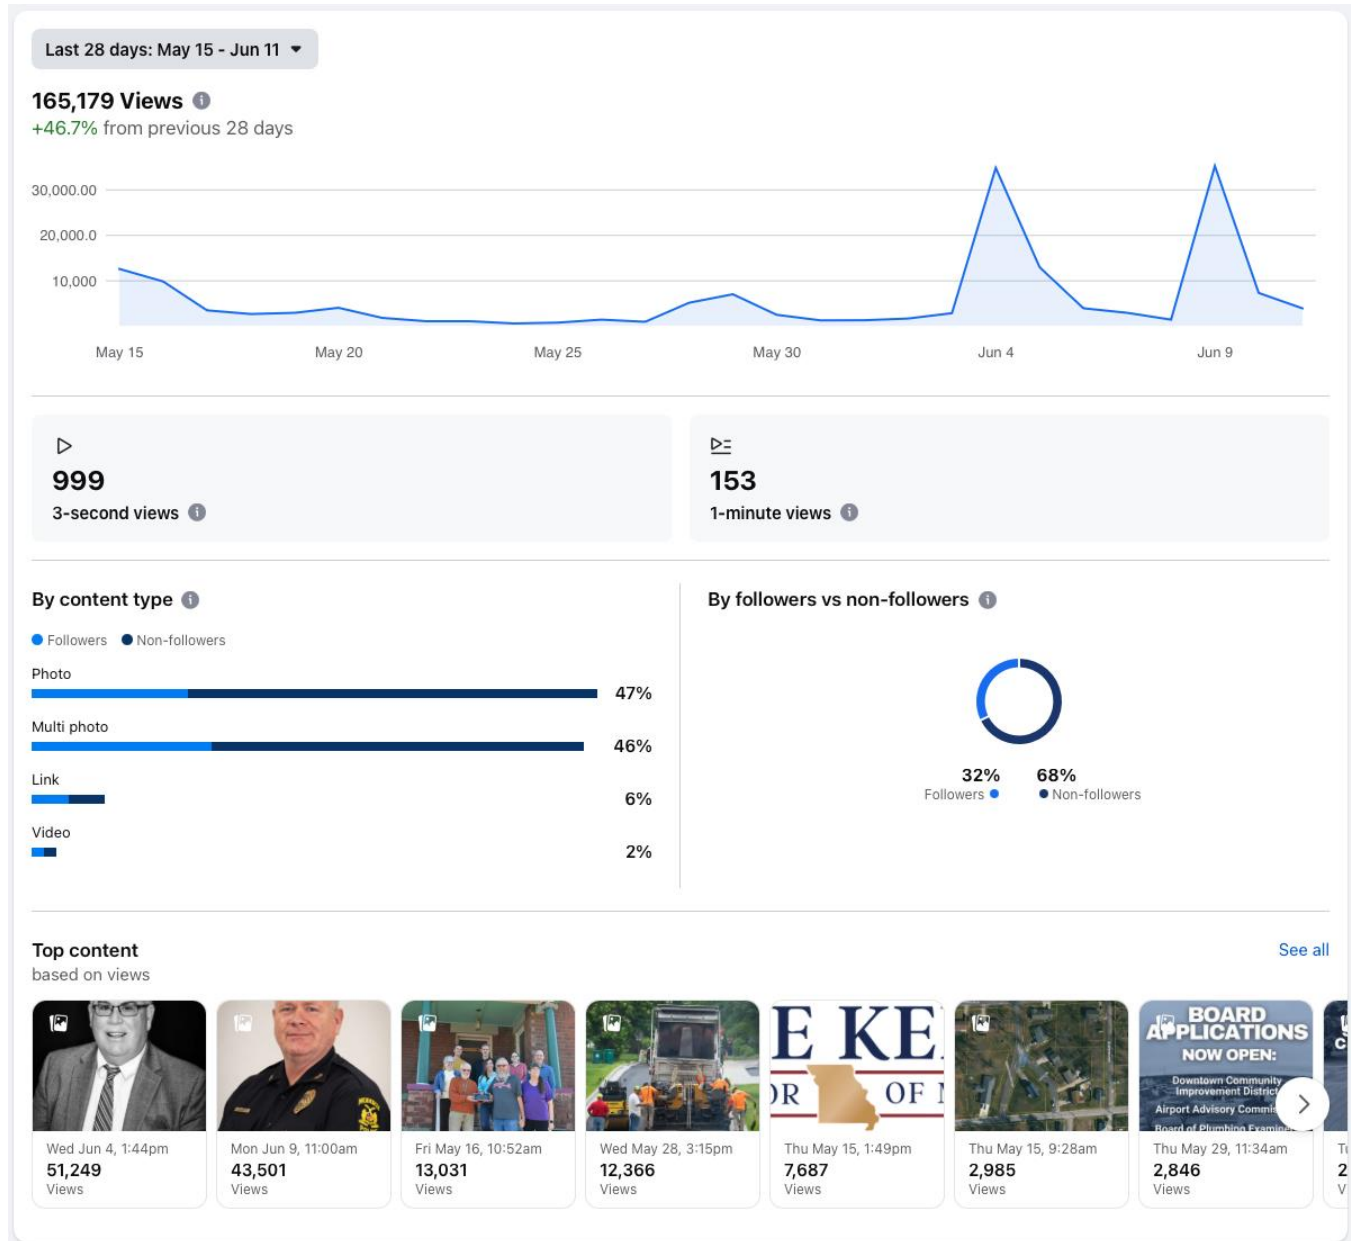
Last 28 days: May 15 - Jun 11

165,179 Views
+46.7% from previous 28 days

30,000.00
20,000.0
10,000

May 15 May 20 May 25 May 30 Jun 4 Jun 9

999
3-second views

153
1-minute views

By content type

Followers Non-followers

Photo 47%
Multi photo 46%
Link 6%
Video 2%

By followers vs non-followers

32% Followers
68% Non-followers

Top content
based on views

See all

Wed Jun 4, 1:44pm
51,249
Views

Mon Jun 9, 11:00am
43,501
Views

Fri May 16, 10:52am
13,031
Views

Wed May 28, 3:15pm
12,366
Views

E KE
)R OF I
Thu May 15, 1:49pm
7,687
Views

Thu May 15, 9:28am
2,985
Views

BOARD APPLICATIONS
NOW OPEN:
Downtown Community Improvement District
Airport Advisory Commi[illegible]
Board of Plumbing Examine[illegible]
Thu May 29, 11:34am
2,846
Views

T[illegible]
2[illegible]
V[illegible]